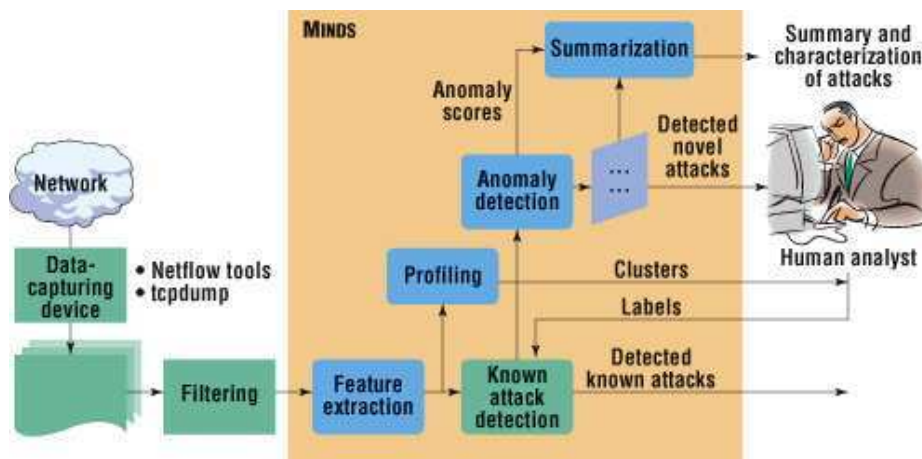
MINDS

Summarization

Summary and characterization of attacks

Anomaly scores

Detected novel attacks

Network

Anomaly detection

…
…

Data-capturing device

• Netflow tools
• tcpdump

Profiling

Clusters

Human analyst

Labels

Filtering

Feature extraction

Known attack detection

Detected known attacks